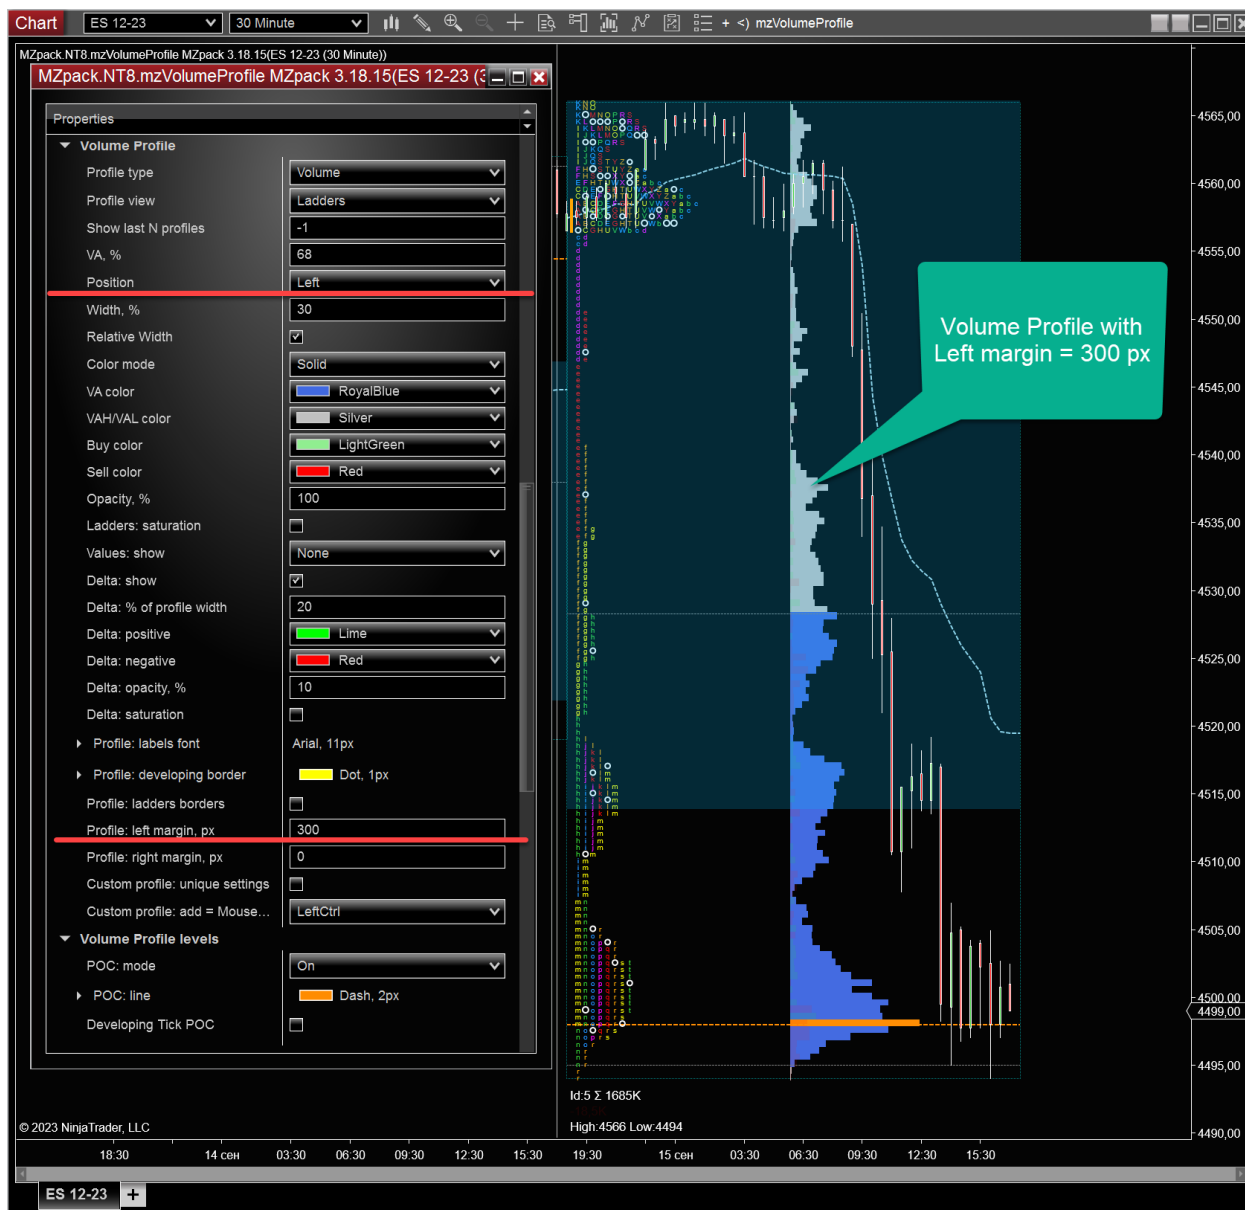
Chart ES 12-23 30 Minute + <) mzVolumeProfile

MZpack.NT8.mzVolumeProfile MZpack 3.18.15(ES 12-23 (30 Minute))

MZpack.NT8.mzVolumeProfile MZpack 3.18.15(ES 12-23 (3

Properties

Volume Profile

| Profile type | Volume |
|---|---|
| Profile view | Ladders |
| Show last N profiles | -1 |
| VA, % | 68 |
| Position | Left |
| Width, % | 30 |
| Relative Width | ☑ |
| Color mode | Solid |
| VA color | RoyalBlue |
| VAH/VAL color | Silver |
| Buy color | LightGreen |
| Sell color | Red |
| Opacity, % | 100 |
| Ladders: saturation | ☐ |
| Values: show | None |
| Delta: show | ☑ |
| Delta: % of profile width | 20 |
| Delta: positive | Lime |
| Delta: negative | Red |
| Delta: opacity, % | 10 |
| Delta: saturation | ☐ |
| Profile: labels font | Arial, 11px |
| Profile: developing border | Dot, 1px |
| Profile: ladders borders | ☐ |
| Profile: left margin, px | 300 |
| Profile: right margin, px | 0 |
| Custom profile: unique settings | ☐ |
| Custom profile: add = Mouse… | LeftCtrl |

Volume Profile levels

| POC: mode | On |
|---|---|
| POC: line | Dash, 2px |
| Developing Tick POC | ☐ |

Volume Profile with Left margin = 300 px

4565,00
4560,00
4555,00
4550,00
4545,00
4540,00
4535,00
4530,00
4525,00
4520,00
4515,00
4510,00
4505,00
4500,00
4499,00
4495,00
4490,00

Id:5 Σ 1685K
High:4566 Low:4494

© 2023 NinjaTrader, LLC

18:30 14 сен 03:30 06:30 09:30 12:30 15:30 19:30 15 сен 03:30 06:30 09:30 12:30 15:30

ES 12-23 +